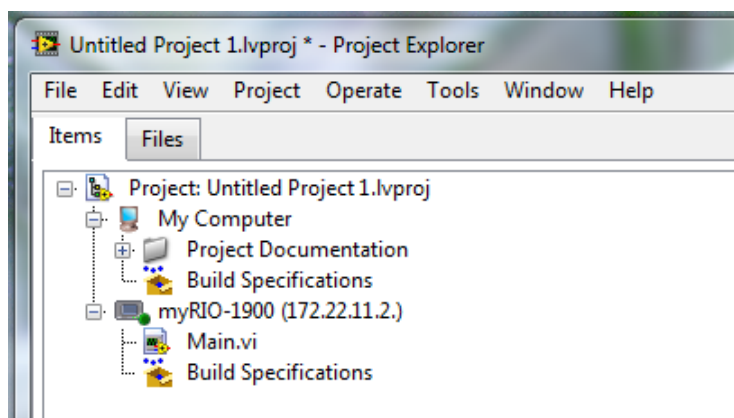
Untitled Project 1.lvproj * - Project Explorer

File Edit View Project Operate Tools Window Help

Items Files

Project: Untitled Project 1.lvproj
My Computer
Project Documentation
Build Specifications
myRIO-1900 (172.22.11.2.)
Main.vi
Build Specifications